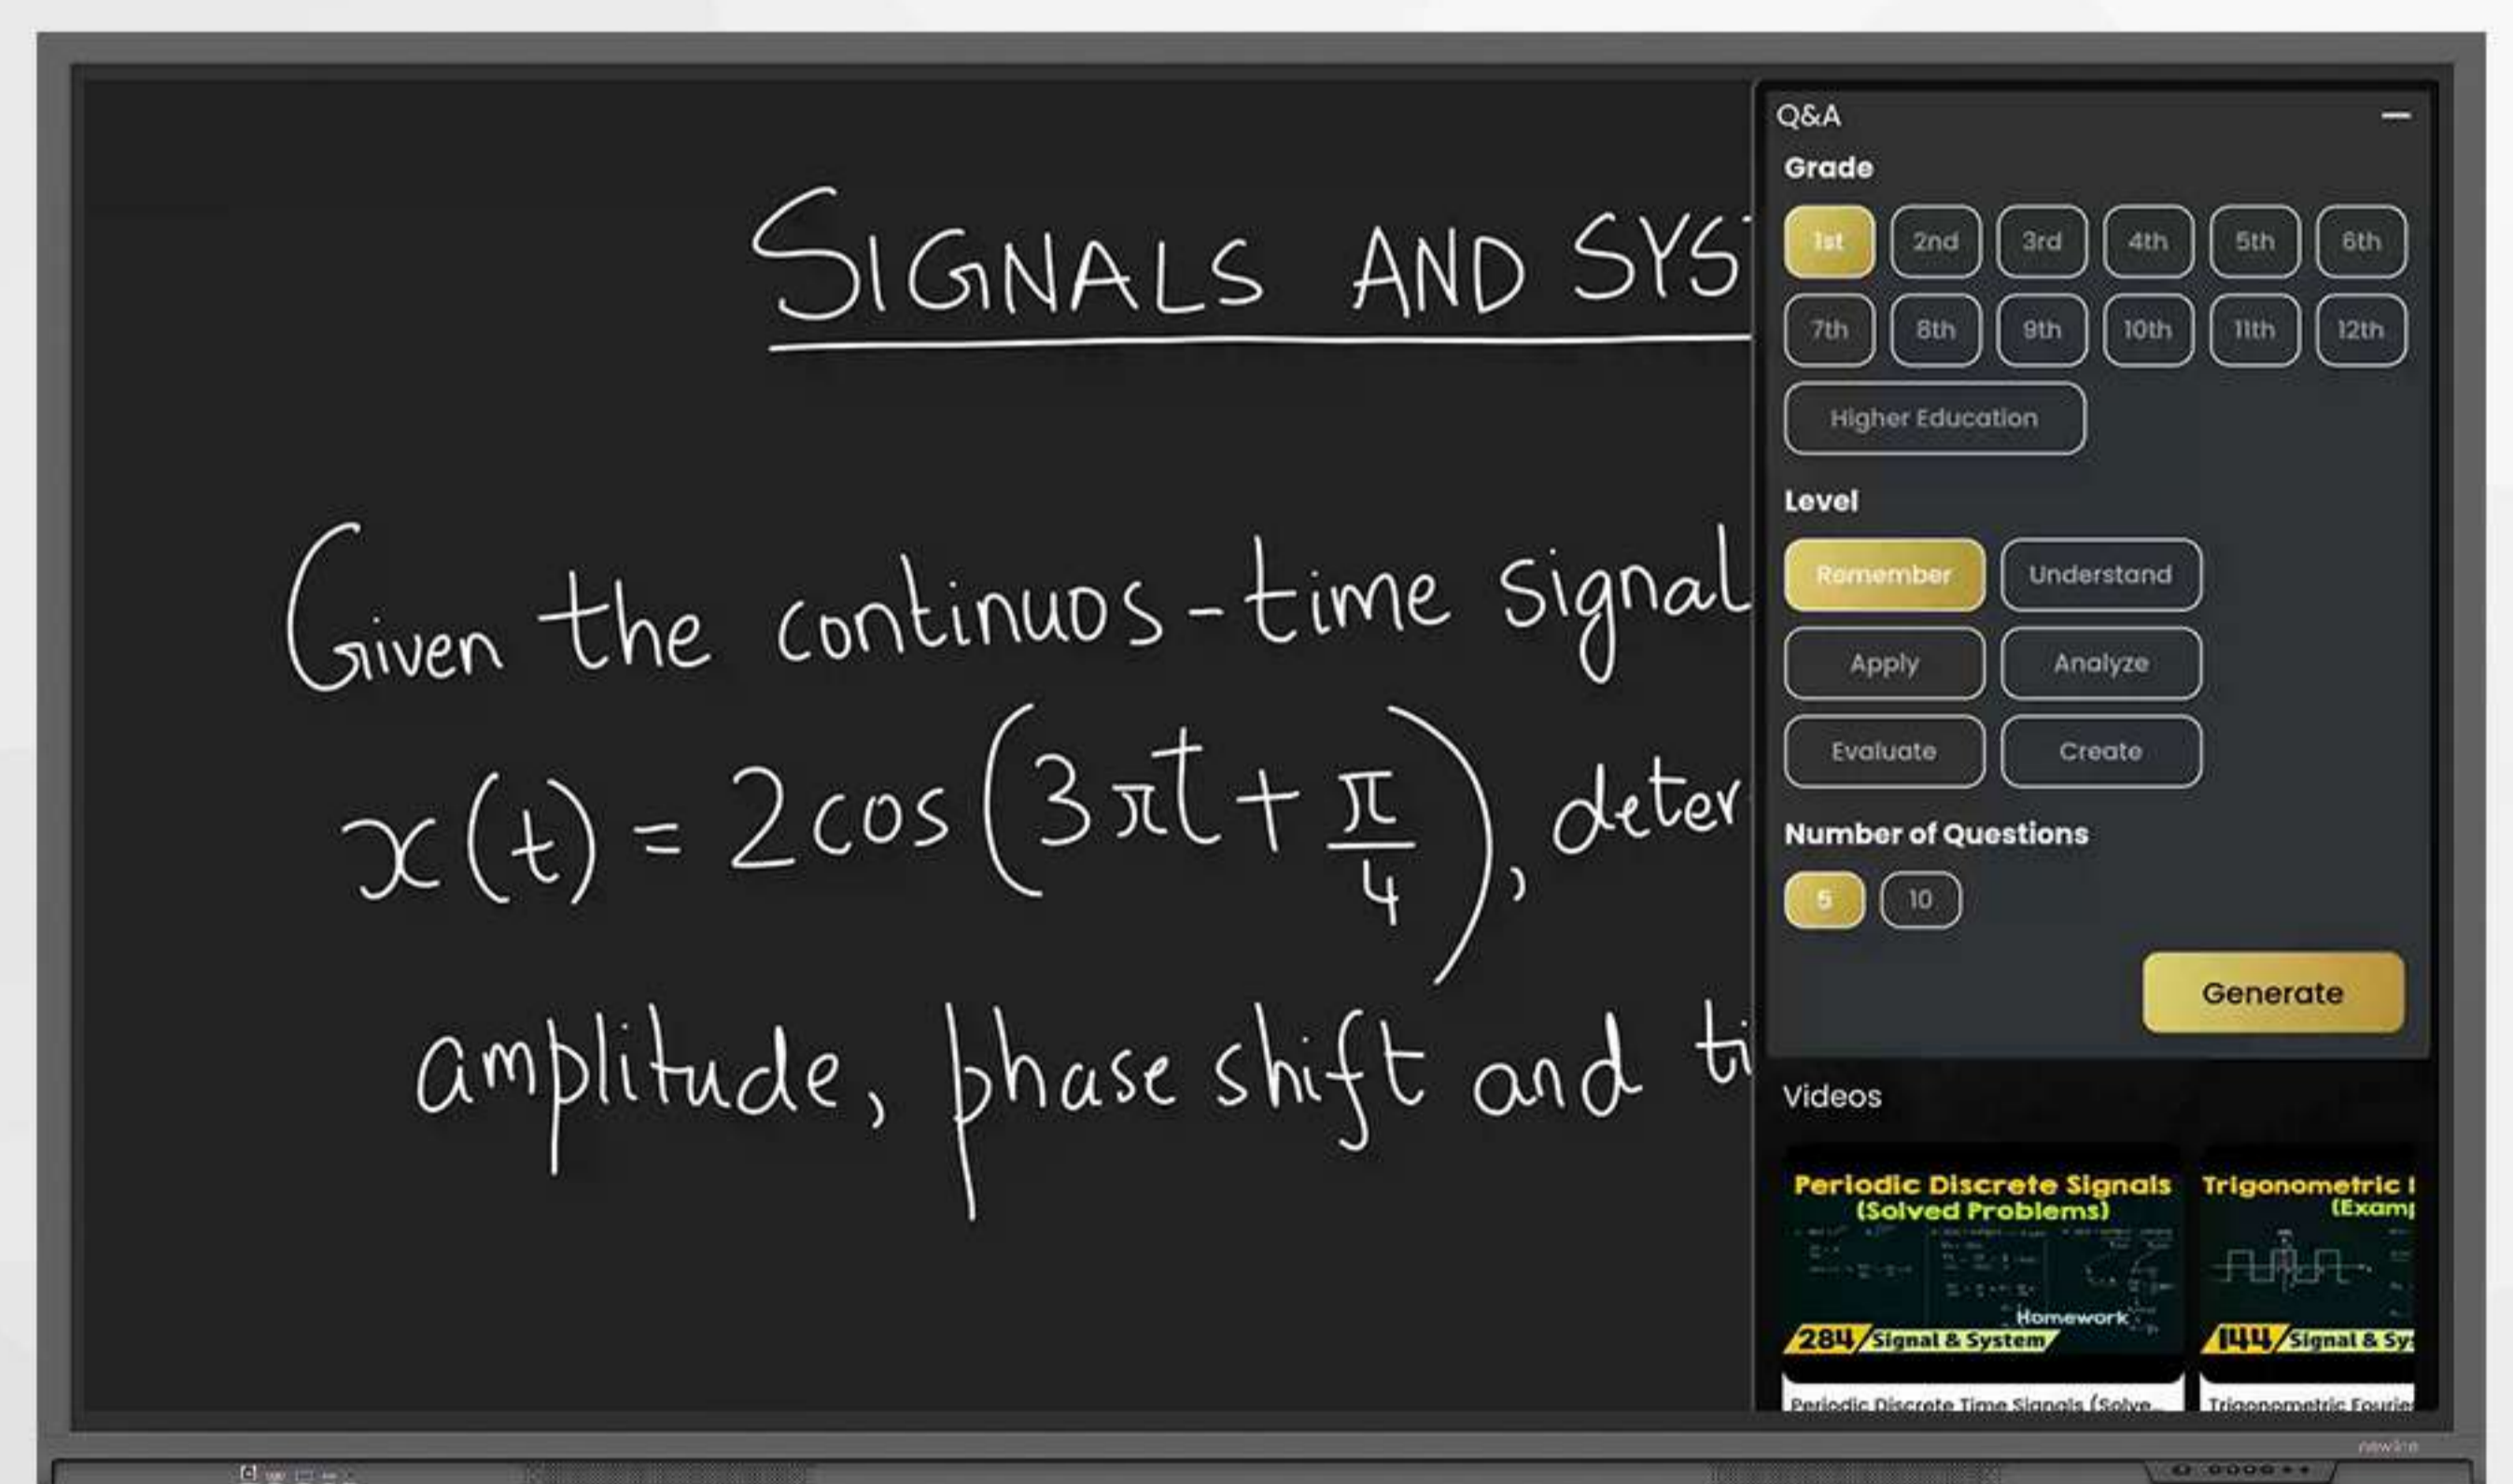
SIGNALS AND SYS

Given the continuos-time signal $x(t) = 2\cos\left(3\pi t + \frac{\pi}{4}\right)$, deter

amplitude, phase shift and ti

Q&A

Grade

1st 2nd 3rd 4th 5th 6th

7th 8th 9th 10th 11th 12th

Higher Education

Level

Remember Understand

Apply Analyze

Evaluate Create

Number of Questions

5 10

Generate

Videos

Periodic Discrete Signals (Solved Problems)

Homework

284 Signal & System

Periodic Discrete Time Signals (Solve...

Trigonometric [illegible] (Examp

144 Signal & Sy

Trigonometric Fourie

newline